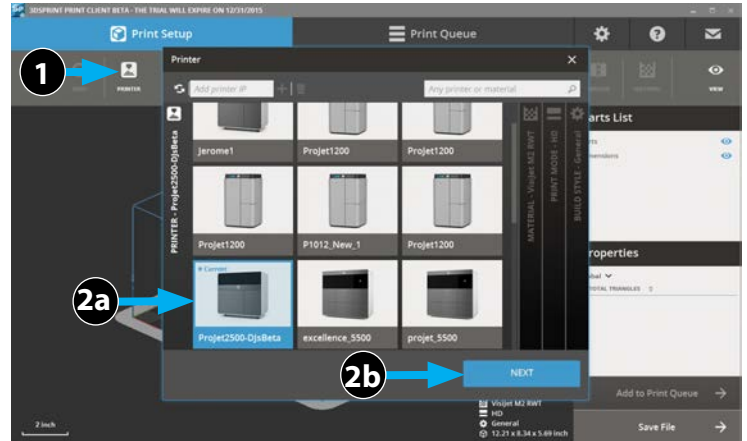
3DSPRINT PRINT CLIENT BETA - THE TRIAL WILL EXPIRE ON 12/31/2015

Print Setup

Print Queue

1

PRINTER

VIEW

Printer

Add printer IP

Any printer or material

PRINTER - ProJet2500-DjsBeta

Jerome1

ProJet1200

ProJet1200

ProJet1200

P1012_New_1

ProJet1200

Current

2a

ProJet2500-DjsBeta

excellence_5500

projet_5500

MATERIAL - VisiJet M2 RWT

PRINT MODE - HD

BUILD STYLE - General

arts List

arts

mensions

roperties

obal

TOTAL TRIANGLES 0

2b

NEXT

Add to Print Queue

Save File

VisiJet M2 RWT

HD

General

12.21 x 8.34 x 5.69 inch

2 inch